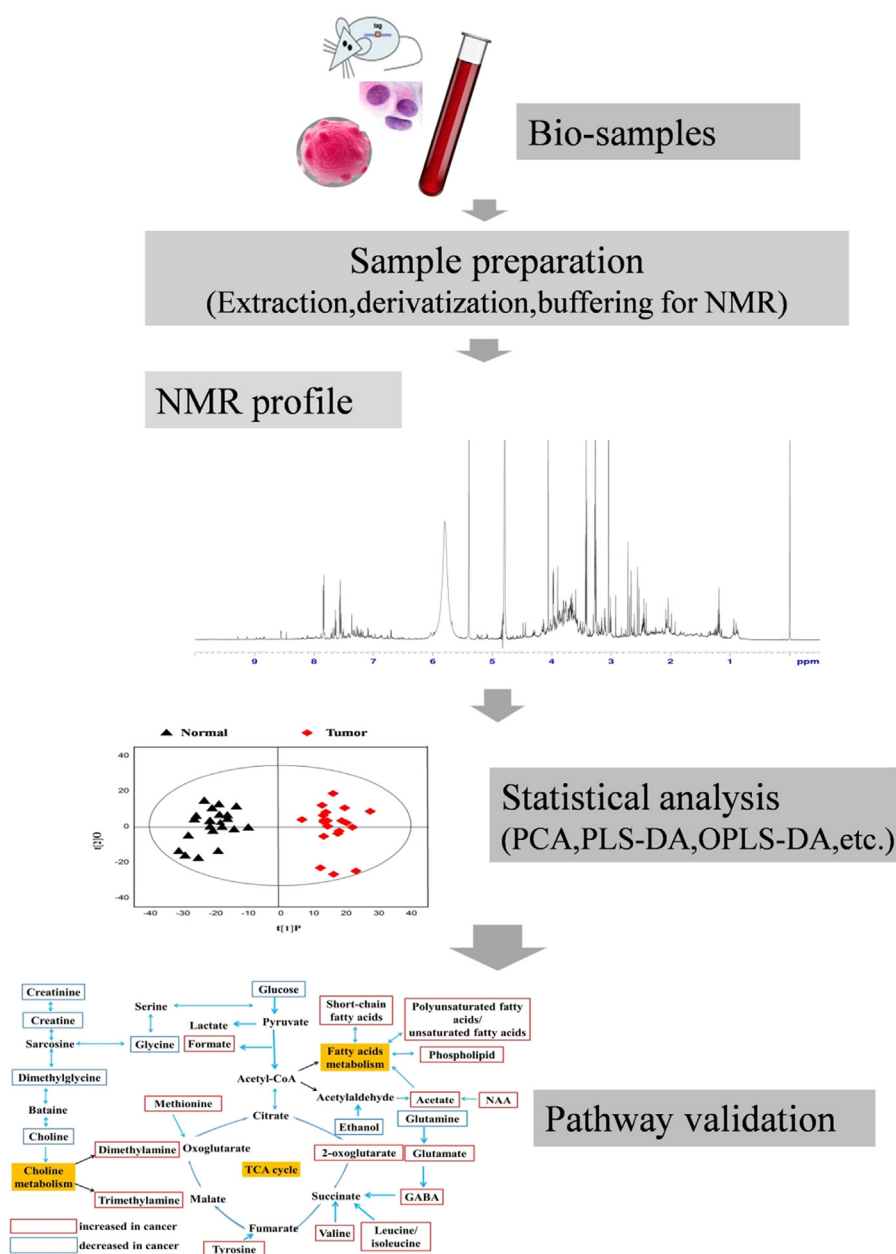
tag

Bio-samples

Sample preparation
(Extraction,derivatization,buffering for NMR)

NMR profile

9 8 7 6 5 4 3 2 1 ppm

Normal Tumor

40 20 0 -20 -40

t[2]O

-40 -30 -20 -10 0 10 20 30 40

t[1]P

Statistical analysis
(PCA,PLS-DA,OPLS-DA,etc.)

Creatinine
Creatine
Sarcosine
Dimethylglycine
Bataine
Choline
Choline metabolism
Serine
Glycine
Glucose
Lactate
Pyruvate
Formate
Short-chain fatty acids
Polyunsaturated fatty acids/ unsaturated fatty acids
Fatty acids metabolism
Phospholipid
Acetyl-CoA
Acetylaldehyde
Acetate
NAA
Methionine
Citrate
Ethanol
Glutamine
Dimethylamine
Oxoglutarate
TCA cycle
2-oxoglutarate
Glutamate
Trimethylamine
Malate
Succinate
GABA
Fumarate
Valine
Leucine/ isoleucine
Tyrosine
increased in cancer
decreased in cancer

Pathway validation